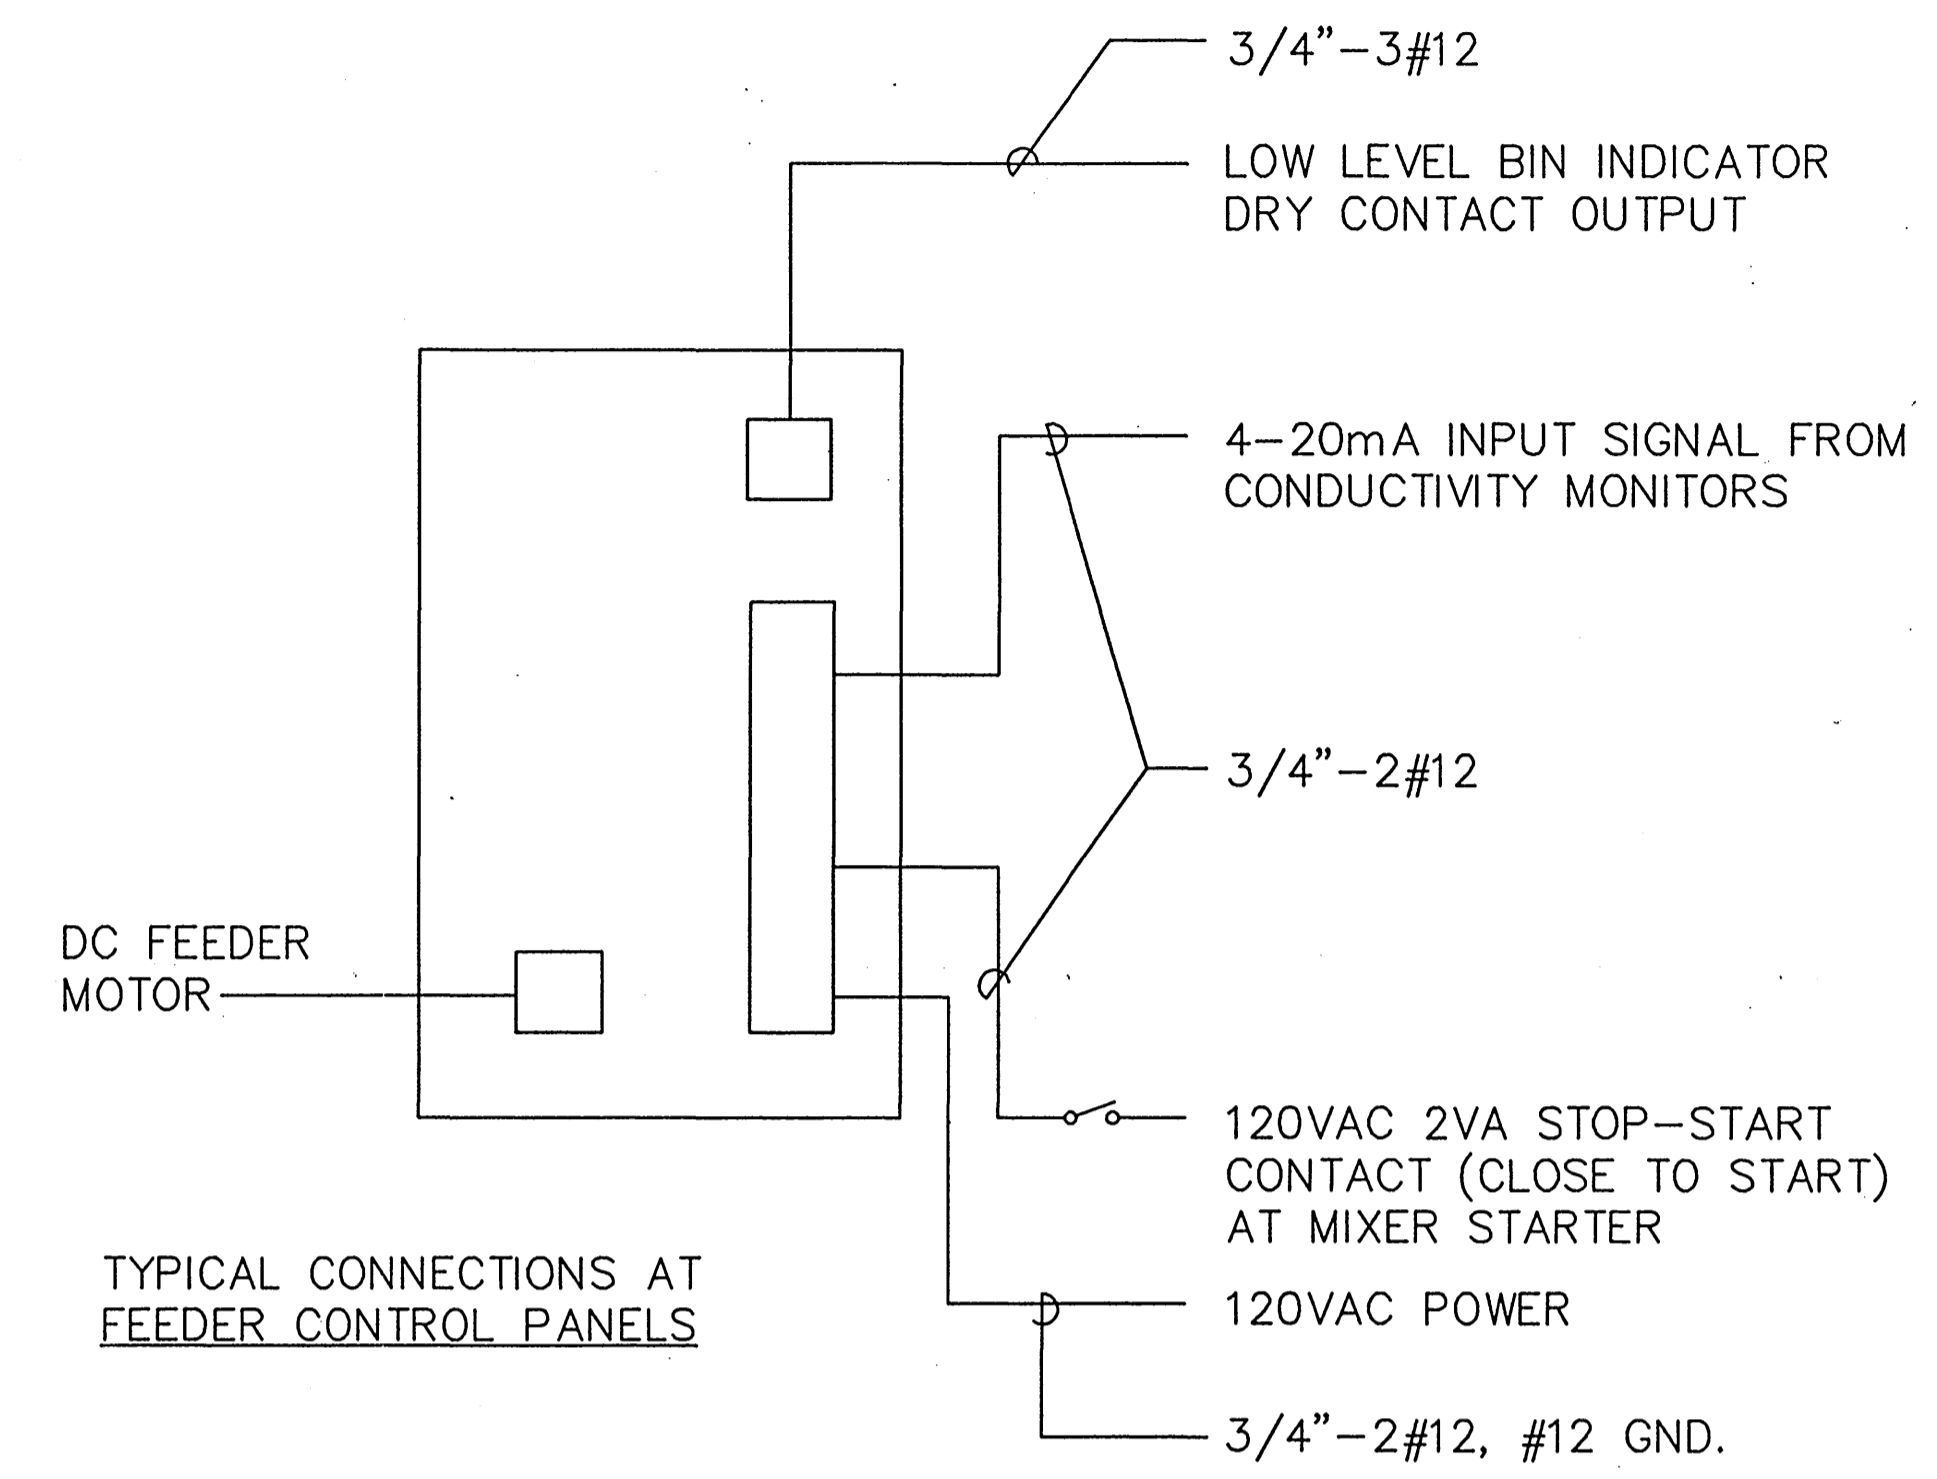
3/4"–3#12

LOW LEVEL BIN INDICATOR DRY CONTACT OUTPUT

4–20mA INPUT SIGNAL FROM CONDUCTIVITY MONITORS

3/4"–2#12

DC FEEDER MOTOR

120VAC 2VA STOP–START CONTACT (CLOSE TO START) AT MIXER STARTER

TYPICAL CONNECTIONS AT FEEDER CONTROL PANELS

120VAC POWER

3/4"–2#12, #12 GND.